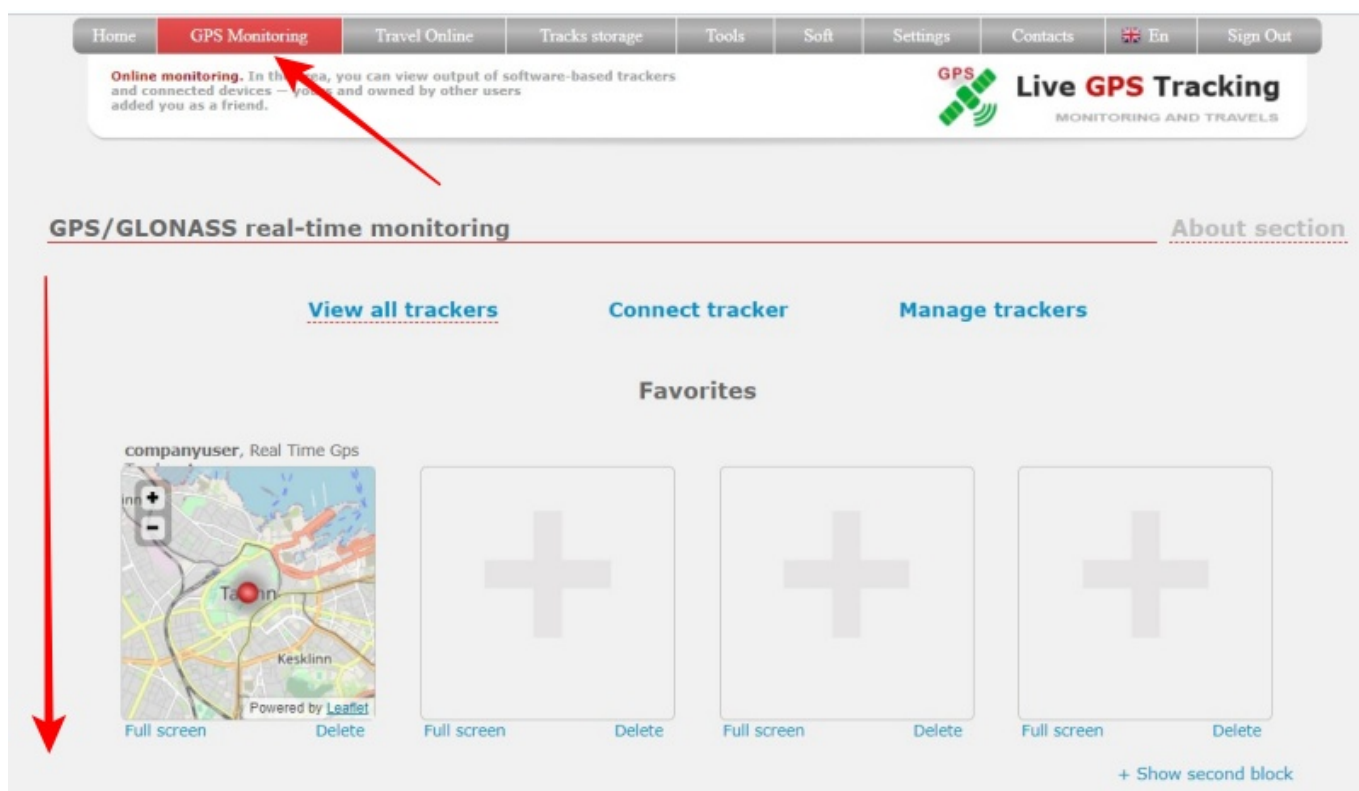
Home | GPS Monitoring | Travel Online | Tracks storage | Tools | Soft | Settings | Contacts | En | Sign Out

Online monitoring. In th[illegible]ea, you can view output of software-based trackers and connected devices — yo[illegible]s and owned by other users added you as a friend.

GPS

Live GPS Tracking
MONITORING AND TRAVELS

GPS/GLONASS real-time monitoring

About section

View all trackers
Connect tracker
Manage trackers

Favorites

companyuser, Real Time Gps

+
−
Ta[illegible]nn
Kesklinn
Powered by Leaflet

Full screen Delete
Full screen Delete
Full screen Delete
Full screen Delete

+ Show second block